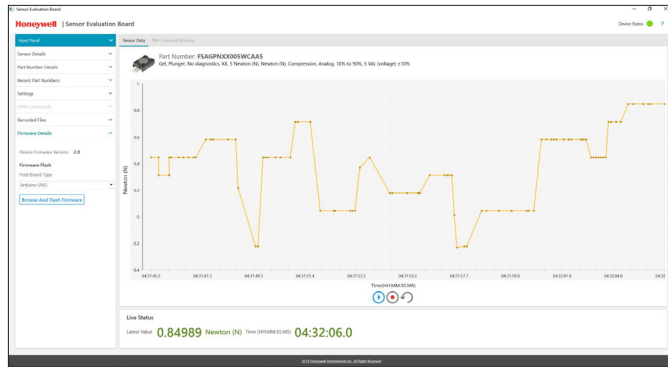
Sensor Evaluation Board

Honeywell | Sensor Evaluation Board

Device Status ?

Input Panel

Sensor Details

Part Number Details

Recent Part Numbers

Settings

I2C Commands

Recorded Files

Firmware Details

Device Firmware Version: 2.0

Firmware Flash

Host Board Type

Arduino UNO

Browse And Flash Firmware

Sensor Data

I2C Command Window

Part Number: FSAGPNXX005WCAA5

Gel, Plunger, No diagnostics, XX, 5 Newton (N), Newton (N), Compression, Analog, 10% to 90%, 5 Vdc (voltage) ±10%

1

0.8

0.6

0.4

0.2

0

-0.2

-0.4

Newton (N)

04:31:45.2

04:31:47.3

04:31:49.3

04:31:51.4

04:31:53.5

04:31:55.6

04:31:57.7

04:31:59.8

04:32:01.9

04:32:04.0

04:32

Time (HH:MM:SS:MS)

Live Status

Latest Value 0.84989 Newton (N) Time (HH:MM:SS:MS) 04:32:06.0

2015 Honeywell International Inc. All Rights Reserved